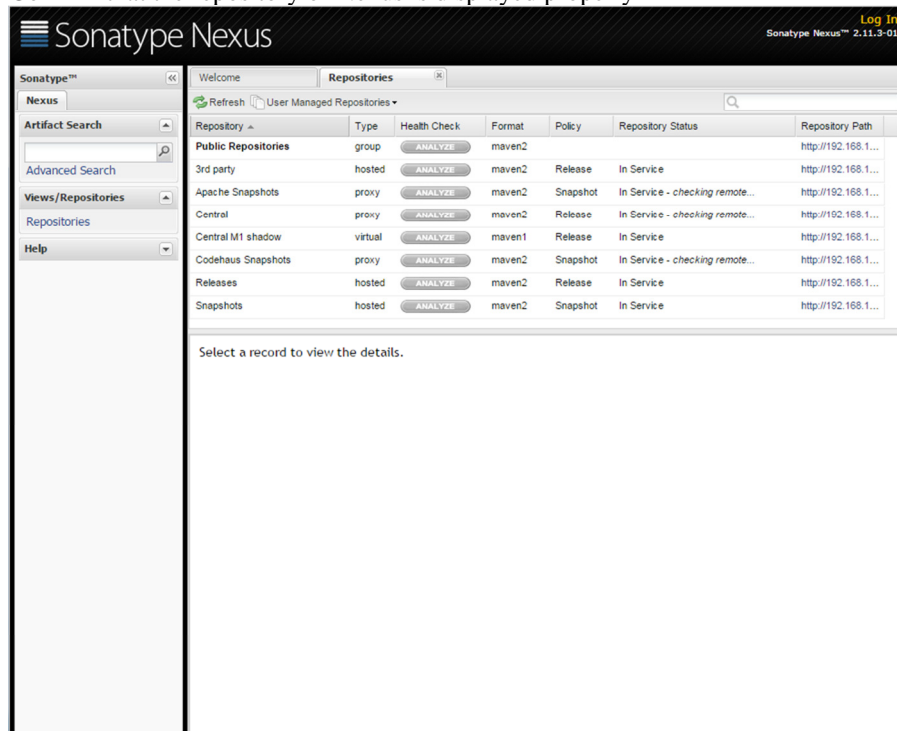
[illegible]

Sonatype Nexus

Log In
Sonatype Nexus™ 2.11.3-01

Sonatype™
Nexus
Artifact Search
Advanced Search
Views/Repositories
Repositories
Help

Welcome
Repositories

Refresh
User Managed Repositories

| Repository | Type | Health Check | Format | Policy | Repository Status | Repository Path |
|---|---|---|---|---|---|---|
| Public Repositories | group | ANALYZE | maven2 | | | http://192.168.1... |
| 3rd party | hosted | ANALYZE | maven2 | Release | In Service | http://192.168.1... |
| Apache Snapshots | proxy | ANALYZE | maven2 | Snapshot | In Service - checking remote... | http://192.168.1... |
| Central | proxy | ANALYZE | maven2 | Release | In Service - checking remote... | http://192.168.1... |
| Central M1 shadow | virtual | ANALYZE | maven1 | Release | In Service | http://192.168.1... |
| Codehaus Snapshots | proxy | ANALYZE | maven2 | Snapshot | In Service - checking remote... | http://192.168.1... |
| Releases | hosted | ANALYZE | maven2 | Release | In Service | http://192.168.1... |
| Snapshots | hosted | ANALYZE | maven2 | Snapshot | In Service | http://192.168.1... |

Select a record to view the details.